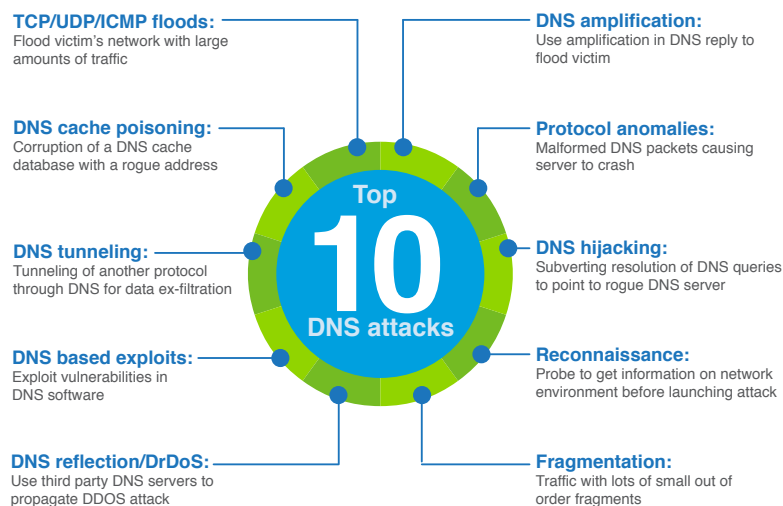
Top 10 DNS attacks

TCP/UDP/ICMP floods:
Flood victim's network with large amounts of traffic

DNS cache poisoning:
Corruption of a DNS cache database with a rogue address

DNS tunneling:
Tunneling of another protocol through DNS for data ex-filtration

DNS based exploits:
Exploit vulnerabilities in DNS software

DNS reflection/DrDoS:
Use third party DNS servers to propagate DDOS attack

DNS amplification:
Use amplification in DNS reply to flood victim

Protocol anomalies:
Malformed DNS packets causing server to crash

DNS hijacking:
Subverting resolution of DNS queries to point to rogue DNS server

Reconnaissance:
Probe to get information on network environment before launching attack

Fragmentation:
Traffic with lots of small out of order fragments